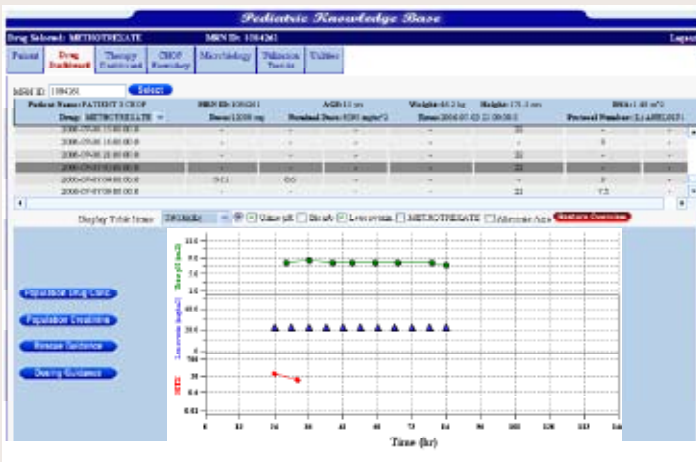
Pediatric Knowledge Base

Drug Selected: METHOTREXATE MRN ID: 1084261 Logout

Patient | Drug Dashboard | Therapy Dashboard | CHOP Formulary | Microbiology | Infusion Tracks | Utilities

MRN ID: 1084261 Select

Patient Name: PATIENT 3 CHOP MRN ID: 1084261 AGE: 13 yrs Weight: 46.2 kg Height: 175.3 cm BSA: 1.48 m^2

Drug: METHOTREXATE Dose: 12000 mg Standard Dose: 8280 mg/m^2 Time: 2006-07-03 21:00:00.0 Protocol Number: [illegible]

| | | | | | | |
|---|---|---|---|---|---|---|
| 2006-07-05 15:00:00.0 | - | - | - | 23 | - | - |
| 2006-07-05 18:00:00.0 | - | - | - | - | 8 | - |
| 2006-07-05 21:00:00.0 | - | - | - | 22 | - | - |
| 2006-07-06 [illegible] | - | - | - | 22 | - | - |
| 2006-07-06 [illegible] | 0.11 | 0.0 | - | - | 7 | - |
| 2006-07-07 06:00:00.0 | - | - | - | 22 | 7.5 | - |

Display Table Items: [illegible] Urine pH Bicarb Leucovorin METHOTREXATE Allopurinol Alerts Overview

Population Drug Conc.
Population Creatinine
Rescue Guidance
Dosing Guidance

Urine pH (unit)
12.0
10.0
8.0
6.0
4.0

Leucovorin (mg/m2)
30.0
20.0

MTX
100
10
1
0.1
0.01

0 12 24 36 48 60 72 84 96 108 120 132 144

Time (hr)